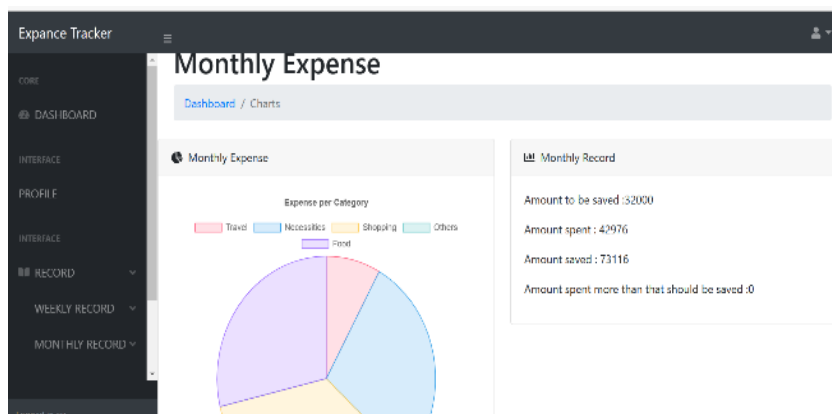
Expance Tracker

CORE

DASHBOARD

INTERFACE

PROFILE

INTERFACE

RECORD

WEEKLY RECORD

MONTHLY RECORD

Monthly Expense

Dashboard / Charts

Monthly Expense

Expense per Category

Travel Necessities Shopping Others Food

Monthly Record

Amount to be saved :32000

Amount spent : 42976

Amount saved : 73116

Amount spent more than that should be saved :0